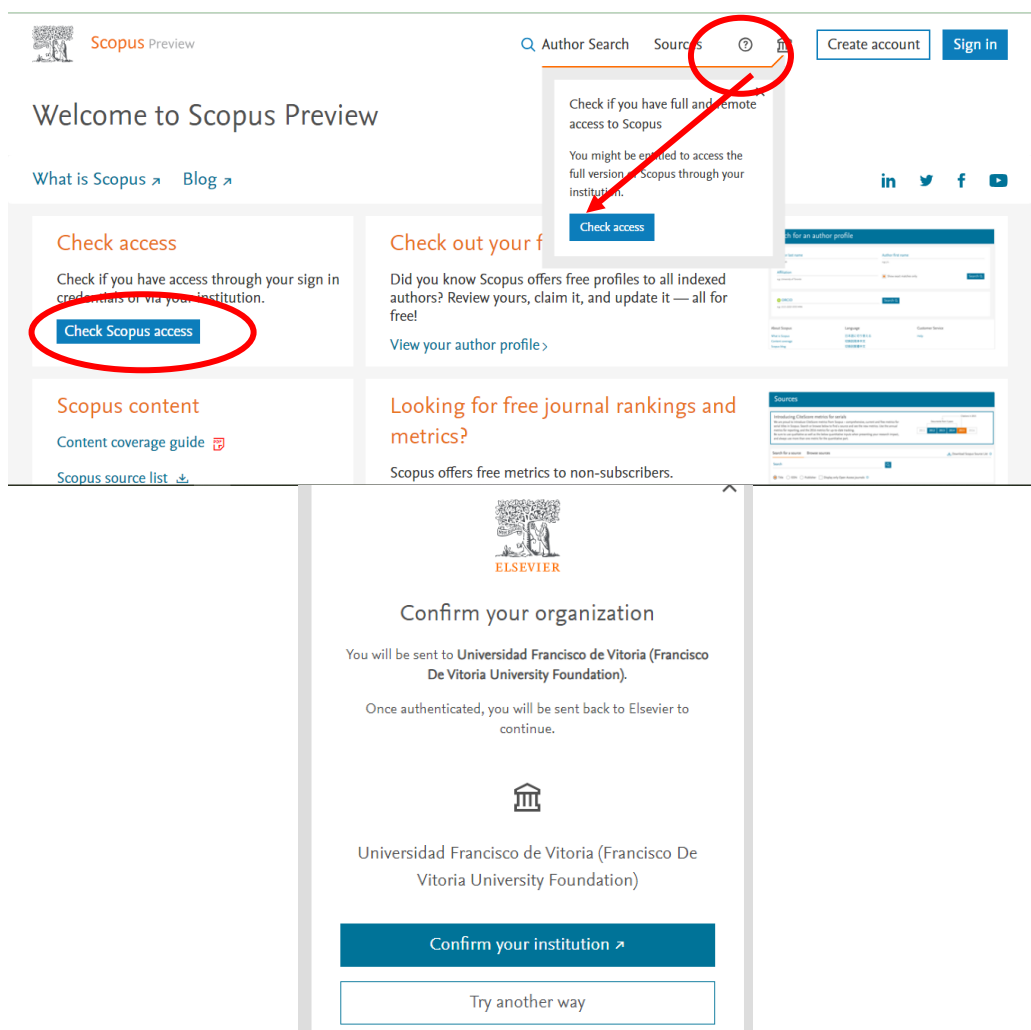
Scopus Preview

Author Search Sources Create account Sign in

Welcome to Scopus Preview

Check if you have full and remote access to Scopus

You might be entitled to access the full version of Scopus through your institution.

Check access

What is Scopus ↗ Blog ↗

Check access

Check if you have access through your sign in credentials or via your institution.

Check Scopus access

Check out your f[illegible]

Did you know Scopus offers free profiles to all indexed authors? Review yours, claim it, and update it — all for free!

View your author profile ›

Scopus content

Content coverage guide

Scopus source list

Looking for free journal rankings and metrics?

Scopus offers free metrics to non-subscribers.

Sources

ELSEVIER

Confirm your organization

You will be sent to Universidad Francisco de Vitoria (Francisco De Vitoria University Foundation).

Once authenticated, you will be sent back to Elsevier to continue.

Universidad Francisco de Vitoria (Francisco De Vitoria University Foundation)

Confirm your institution ↗

Try another way